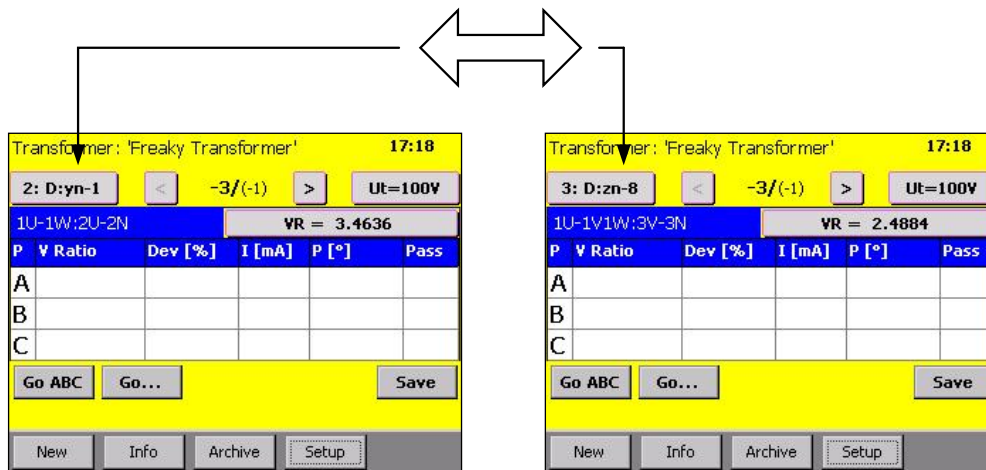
Transformer: 'Freaky Transformer' 17:18

2: D:yn-1 < -3/(-1) > Ut=100V

1U-1W:2U-2N VR = 3.4636

| P | V Ratio | Dev [%] | I [mA] | P [°] | Pass |
|---|---|---|---|---|---|
| A | | | | | |
| B | | | | | |
| C | | | | | |

Go ABC Go... Save

New Info Archive Setup

Transformer: 'Freaky Transformer' 17:18

3: D:zn-8 < -3/(-1) > Ut=100V

1U-1V1W:3V-3N VR = 2.4884

| P | V Ratio | Dev [%] | I [mA] | P [°] | Pass |
|---|---|---|---|---|---|
| A | | | | | |
| B | | | | | |
| C | | | | | |

Go ABC Go... Save

New Info Archive Setup